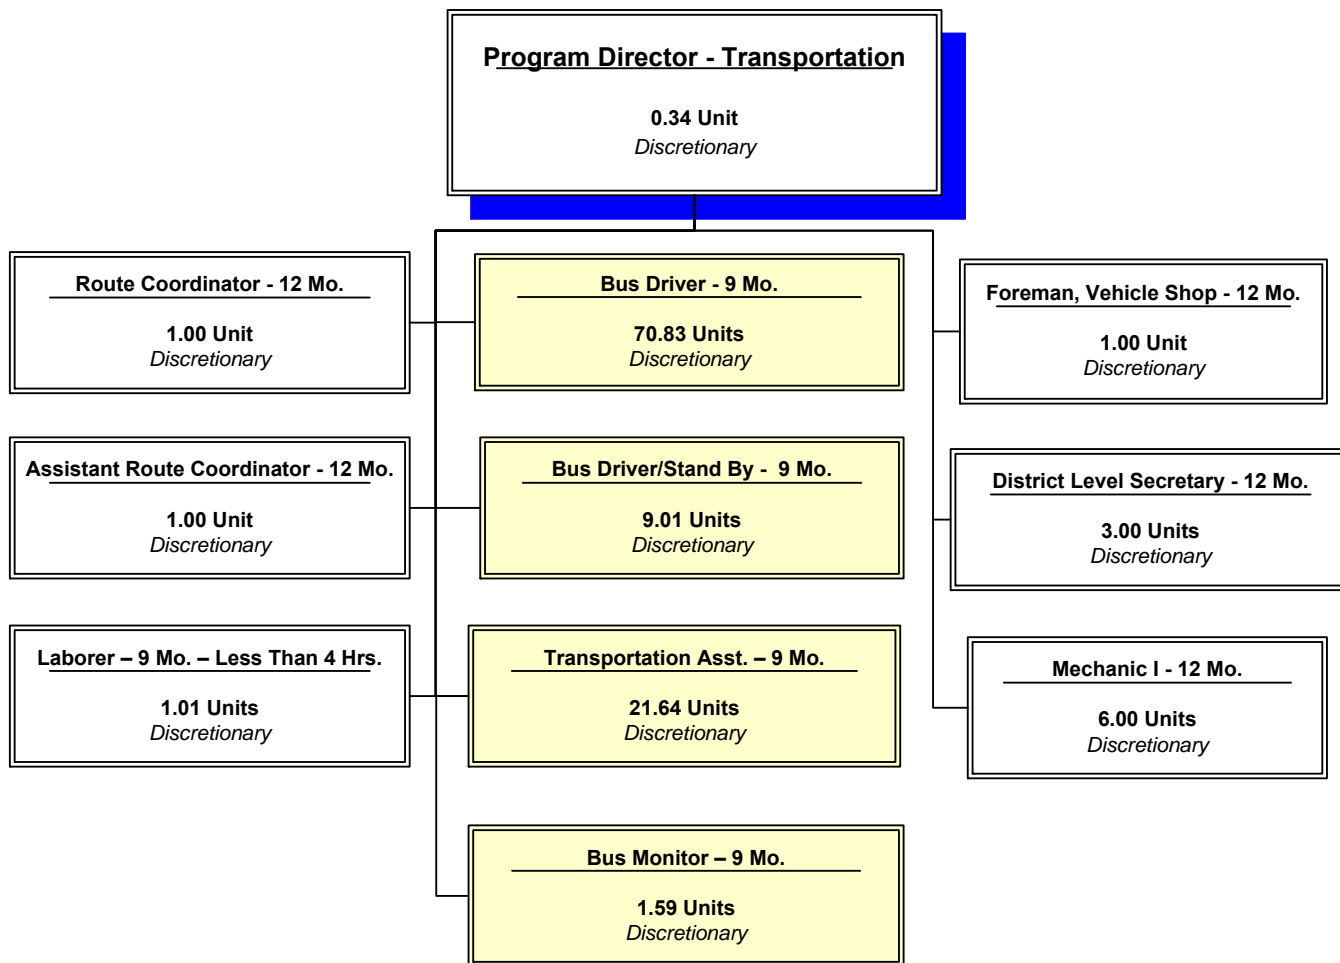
Program Director - Transportation

0.34 Unit
Discretionary

Route Coordinator - 12 Mo.

1.00 Unit
Discretionary

Bus Driver - 9 Mo.

70.83 Units
Discretionary

Foreman, Vehicle Shop - 12 Mo.

1.00 Unit
Discretionary

Assistant Route Coordinator - 12 Mo.

1.00 Unit
Discretionary

Bus Driver/Stand By - 9 Mo.

9.01 Units
Discretionary

District Level Secretary - 12 Mo.

3.00 Units
Discretionary

Laborer – 9 Mo. – Less Than 4 Hrs.

1.01 Units
Discretionary

Transportation Asst. – 9 Mo.

21.64 Units
Discretionary

Mechanic I - 12 Mo.

6.00 Units
Discretionary

Bus Monitor – 9 Mo.

1.59 Units
Discretionary